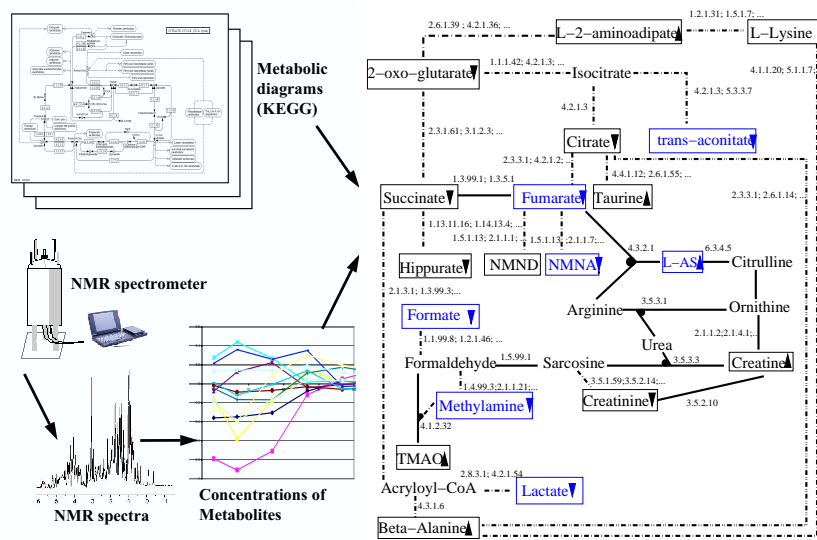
CITRATE CYCLE (TCA cycle)

Metabolic diagrams (KEGG)

NMR spectrometer

NMR spectra

Concentrations of Metabolites

2.6.1.39 ; 4.2.1.36; ...

L−2−aminoadipate

1.2.1.31; 1.5.1.7; ...

L−Lysine

2−oxo−glutarate

1.1.1.42; 4.2.1.3; ...

Isocitrate

4.1.1.20; 5.1.1.7; ...

4.2.1.3

4.2.1.3; 5.3.3.7

2.3.1.61; 3.1.2.3; ...

Citrate

trans−aconitate

2.3.3.1; 4.2.1.2; ...

4.4.1.12; 2.6.1.55; ...

1.3.99.1; 1.3.5.1

Succinate

Fumarate

Taurine

2.3.3.1; 2.6.1.14; ...

1.13.11.16; 1.14.13.4; ...

1.5.1.13; 2.1.1.1; ...

1.5.1.13; 2.1.1.7; ...

4.3.2.1

6.3.4.5

Hippurate

NMND

NMNA

L−AS

Citrulline

2.1.3.1; 1.3.99.3; ...

3.5.3.1

Arginine

Ornithine

Formate

Urea

2.1.2.2; 2.1.4.1; ...

1.2.99.8; 1.2.1.46; ...

Formaldehyde

1.5.99.1

Sarcosine

3.5.3.3

Creatine

1.4.99.3; 2.1.1.21; ...

3.5.1.59; 3.5.2.14; ...

Methylamine

Creatinine

3.5.2.10

4.1.2.32

TMAO

2.8.3.1; 4.2.1.54

Acryloyl−CoA

Lactate

4.3.1.6

Beta−Alanine